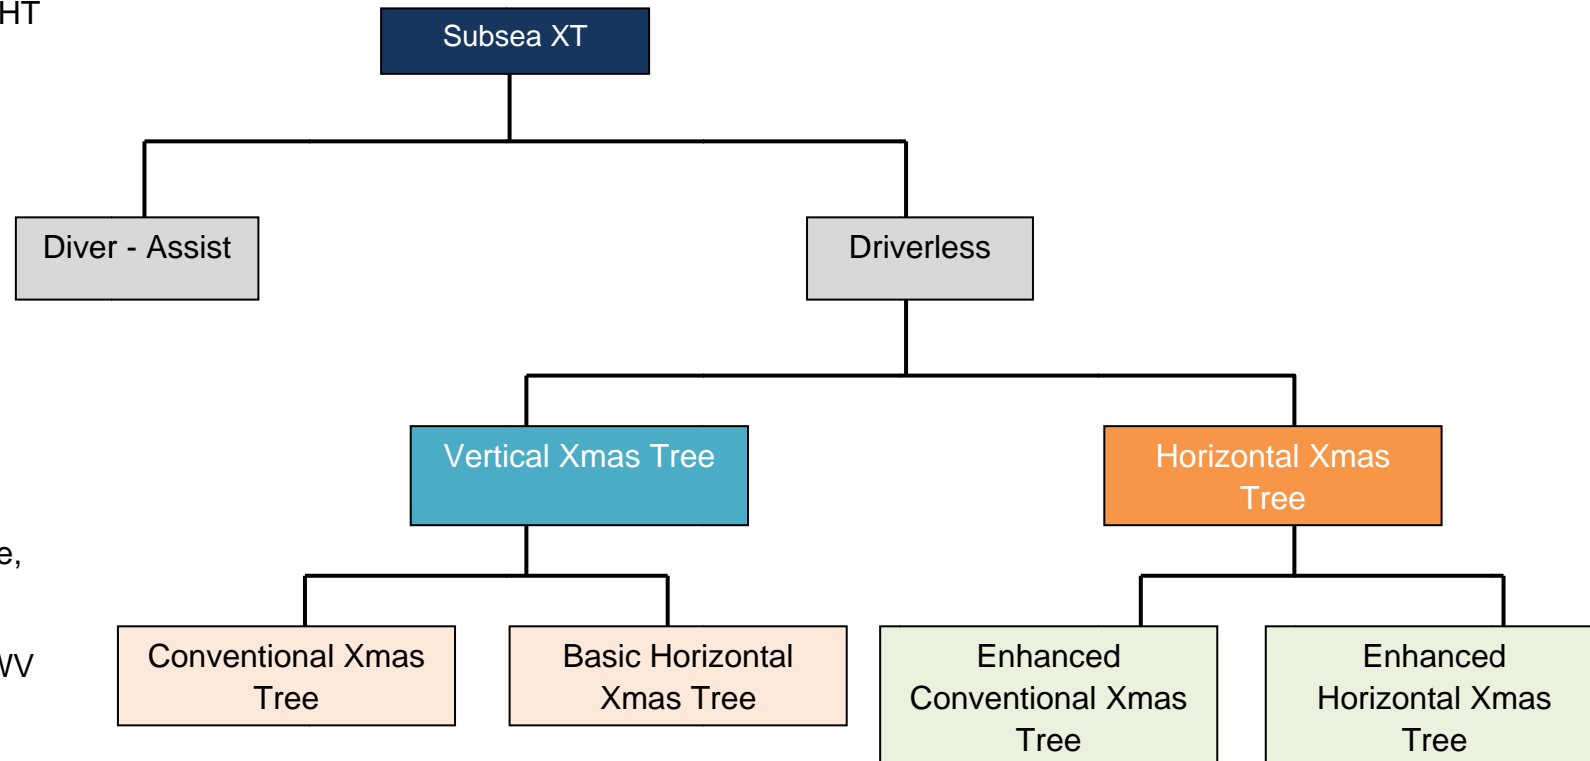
HT

Subsea XT

Diver - Assist

Driverless

Vertical Xmas Tree

Horizontal Xmas Tree

Conventional Xmas Tree

Basic Horizontal Xmas Tree

Enhanced Conventional Xmas Tree

Enhanced Horizontal Xmas Tree

e,

WV